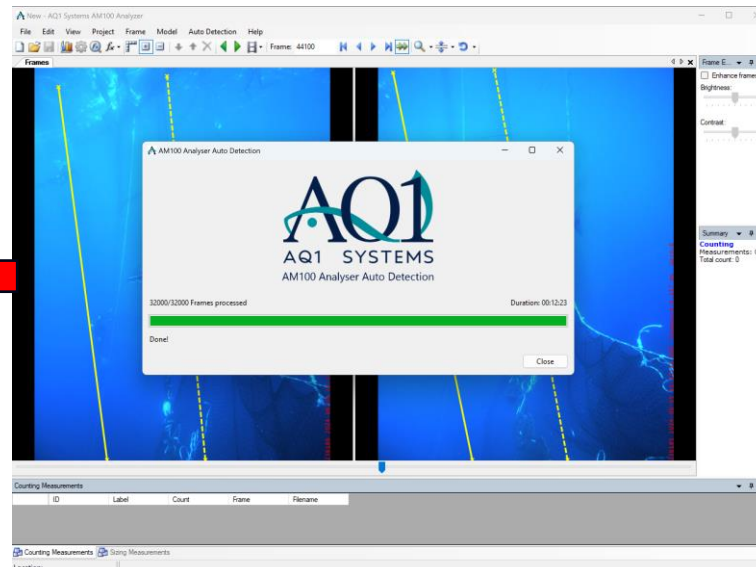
New - AQ1 Systems AM100 Analyzer

File Edit View Project Frame Model Auto Detection Help

Frame: 44100

Frames

Frame E...

Enhance frame

Brightness:

Contrast:

AM100 Analyser Auto Detection

AQ1

AQ1 SYSTEMS

AM100 Analyser Auto Detection

32000/32000 Frames processed

Duration: 00:12:23

Done!

Close

Summary

Counting

Measurements:

Total count: 0

Counting Measurements

| ID | Label | Count | Frame | Filename |
|---|---|---|---|---|

Counting Measurements Sizing Measurements